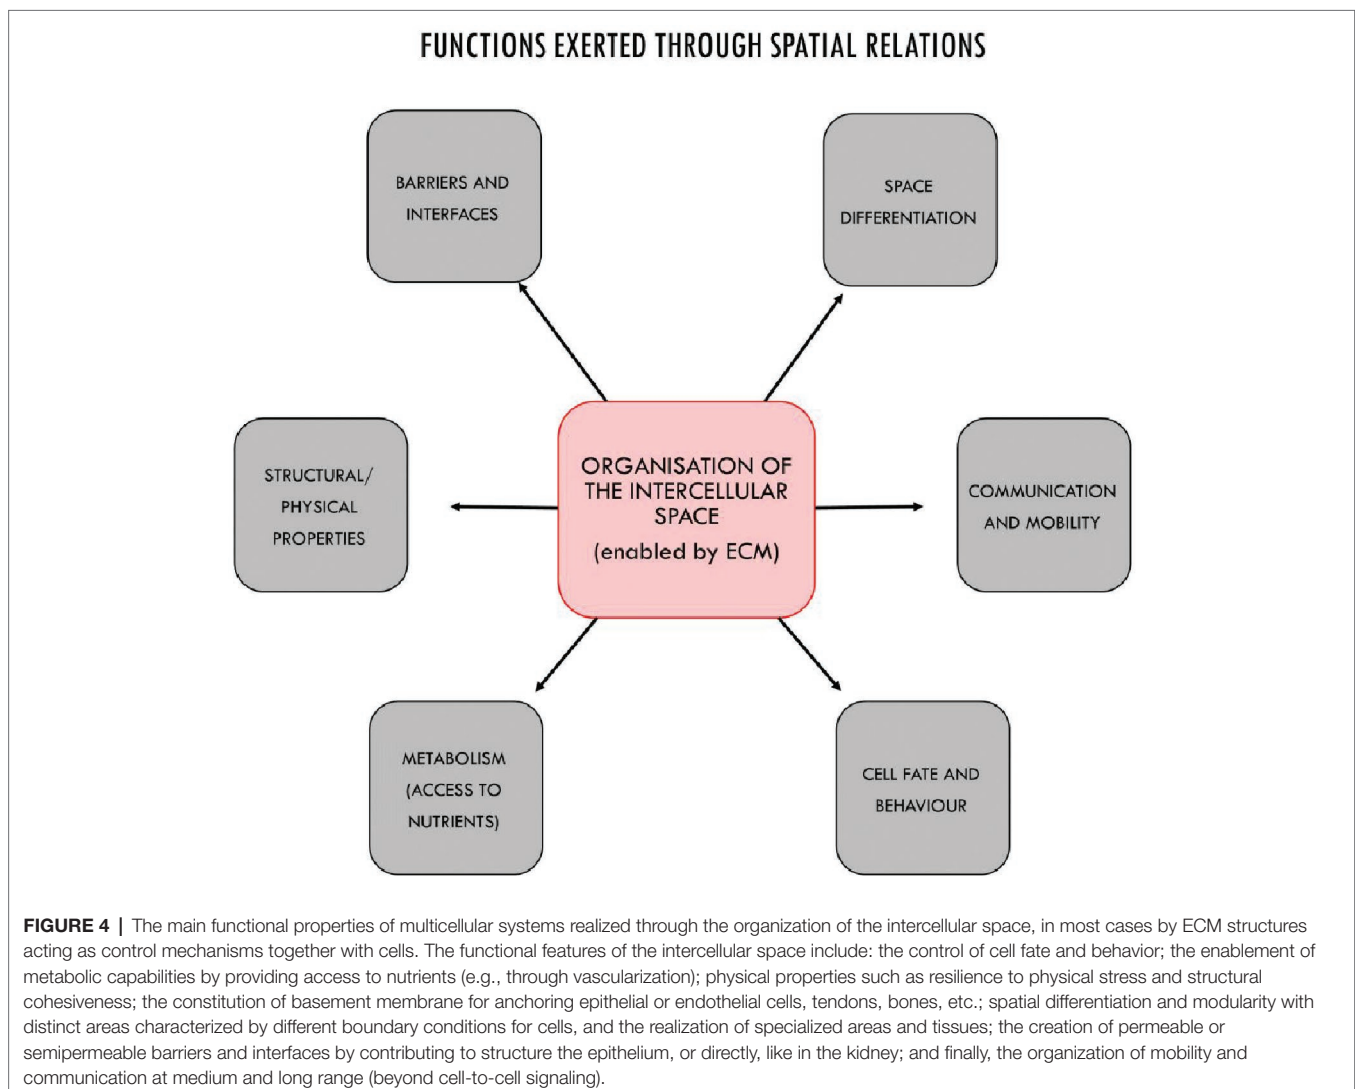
FUNCTIONS EXERTED THROUGH SPATIAL RELATIONS

BARRIERS AND INTERFACES

SPACE DIFFERENTIATION

STRUCTURAL/ PHYSICAL PROPERTIES

ORGANISATION OF THE INTERCELLULAR SPACE (enabled by ECM)

COMMUNICATION AND MOBILITY

METABOLISM (ACCESS TO NUTRIENTS)

CELL FATE AND BEHAVIOUR

FIGURE 4 | The main functional properties of multicellular systems realized through the organization of the intercellular space, in most cases by ECM structures acting as control mechanisms together with cells. The functional features of the intercellular space include: the control of cell fate and behavior; the enablement of metabolic capabilities by providing access to nutrients (e.g., through vascularization); physical properties such as resilience to physical stress and structural cohesiveness; the constitution of basement membrane for anchoring epithelial or endothelial cells, tendons, bones, etc.; spatial differentiation and modularity with distinct areas characterized by different boundary conditions for cells, and the realization of specialized areas and tissues; the creation of permeable or semipermeable barriers and interfaces by contributing to structure the epithelium, or directly, like in the kidney; and finally, the organization of mobility and communication at medium and long range (beyond cell-to-cell signaling).